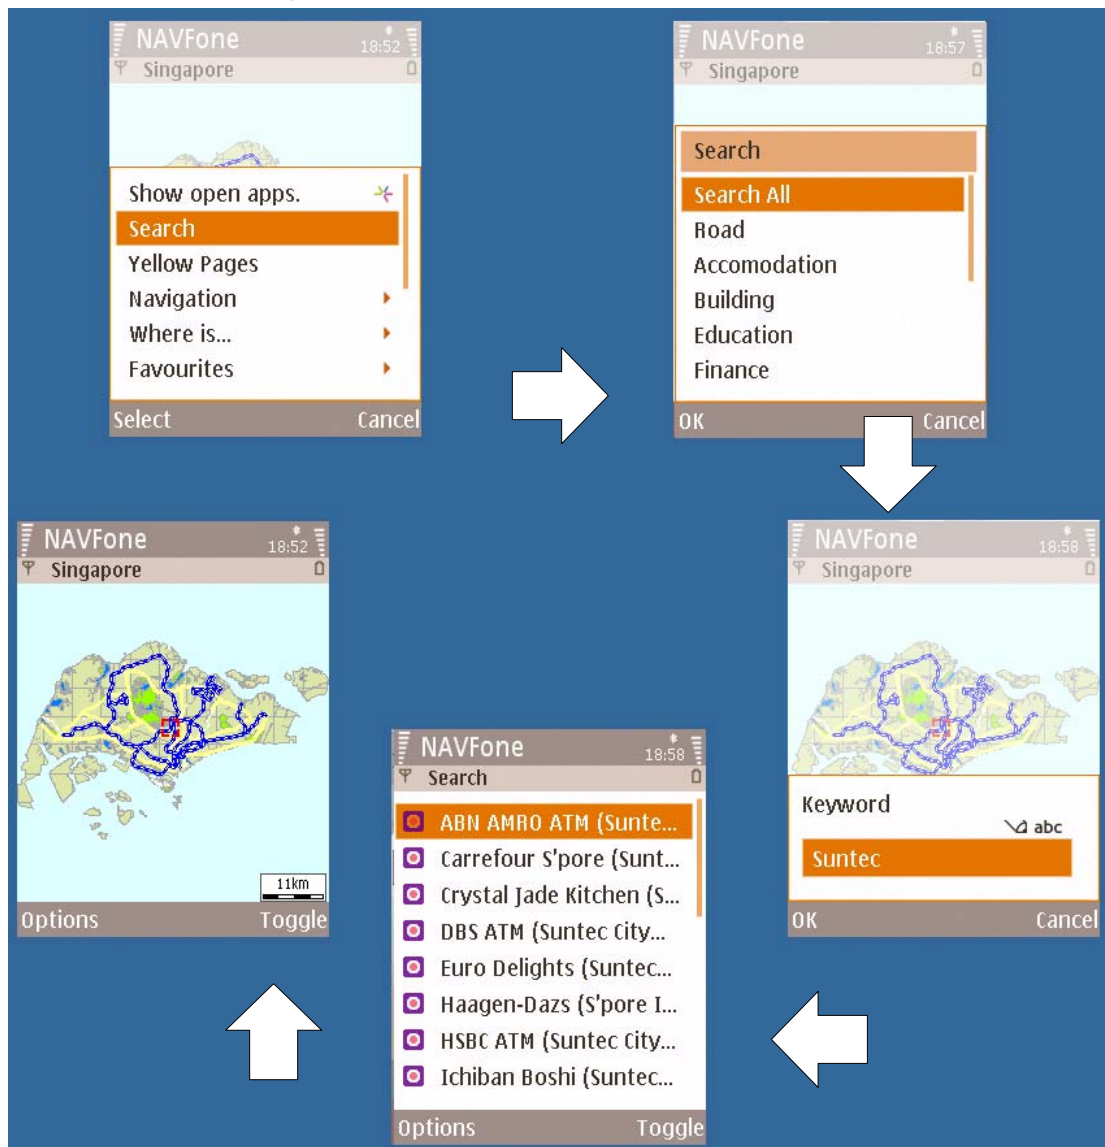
NAVFone 18:52
Singapore

Show open apps.
Search
Yellow Pages
Navigation
Where is...
Favourites

Select Cancel

NAVFone 18:57
Singapore

Search
Search All
Road
Accomodation
Building
Education
Finance

OK Cancel

NAVFone 18:58
Singapore

Keyword
abc
Suntec

OK Cancel

NAVFone 18:58
Search

ABN AMRO ATM (Sunte...
Carrefour S'pore (Sunt...
Crystal Jade Kitchen (S...
DBS ATM (Suntec City...
Euro Delights (Suntec...
Haagen-Dazs (S'pore I...
HSBC ATM (Suntec City...
Ichiban Boshi (Suntec...

Options Toggle

NAVFone 18:52
Singapore

11km

Options Toggle